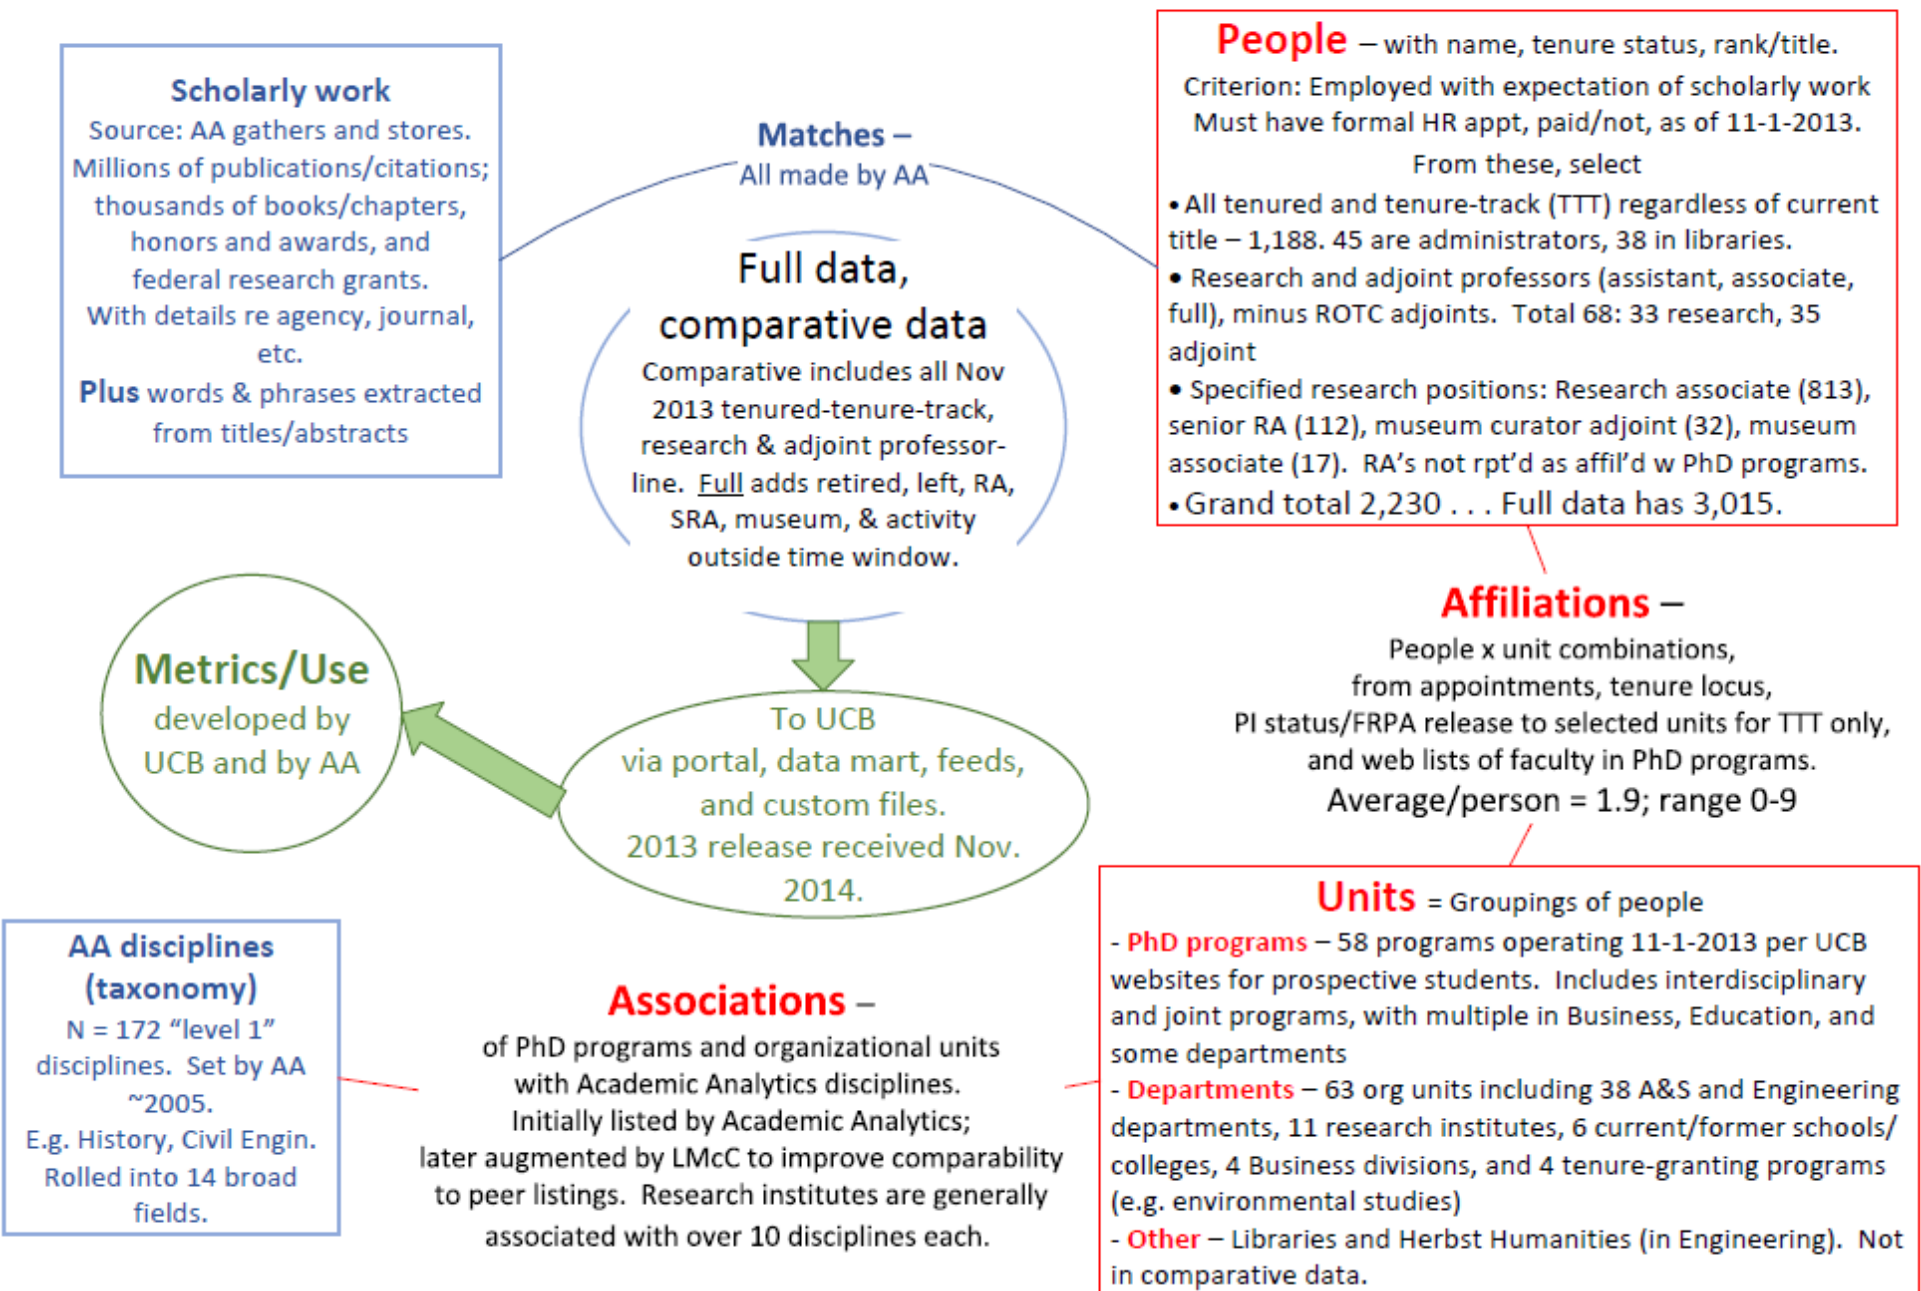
Scholarly work
Source: AA gathers and stores. Millions of publications/citations; thousands of books/chapters, honors and awards, and federal research grants. With details re agency, journal, etc.
Plus words & phrases extracted from titles/abstracts

Matches –
All made by AA

People – with name, tenure status, rank/title.
Criterion: Employed with expectation of scholarly work Must have formal HR appt, paid/not, as of 11-1-2013.
From these, select
• All tenured and tenure-track (TTT) regardless of current title – 1,188. 45 are administrators, 38 in libraries.
• Research and adjoint professors (assistant, associate, full), minus ROTC adjoints. Total 68: 33 research, 35 adjoint
• Specified research positions: Research associate (813), senior RA (112), museum curator adjoint (32), museum associate (17). RA's not rpt'd as affil'd w PhD programs.
• Grand total 2,230 . . . Full data has 3,015.

Full data, comparative data
Comparative includes all Nov 2013 tenured-tenure-track, research & adjoint professor-line. Full adds retired, left, RA, SRA, museum, & activity outside time window.

Affiliations –
People x unit combinations, from appointments, tenure locus, PI status/FRPA release to selected units for TTT only, and web lists of faculty in PhD programs.
Average/person = 1.9; range 0-9

Metrics/Use
developed by UCB and by AA

To UCB
via portal, data mart, feeds, and custom files.
2013 release received Nov. 2014.

AA disciplines (taxonomy)
N = 172 "level 1" disciplines. Set by AA ~2005.
E.g. History, Civil Engin.
Rolled into 14 broad fields.

Associations –
of PhD programs and organizational units with Academic Analytics disciplines.
Initially listed by Academic Analytics;
later augmented by LMcC to improve comparability to peer listings. Research institutes are generally associated with over 10 disciplines each.

Units = Groupings of people
- PhD programs – 58 programs operating 11-1-2013 per UCB websites for prospective students. Includes interdisciplinary and joint programs, with multiple in Business, Education, and some departments
- Departments – 63 org units including 38 A&S and Engineering departments, 11 research institutes, 6 current/former schools/ colleges, 4 Business divisions, and 4 tenure-granting programs (e.g. environmental studies)
- Other – Libraries and Herbst Humanities (in Engineering). Not in comparative data.